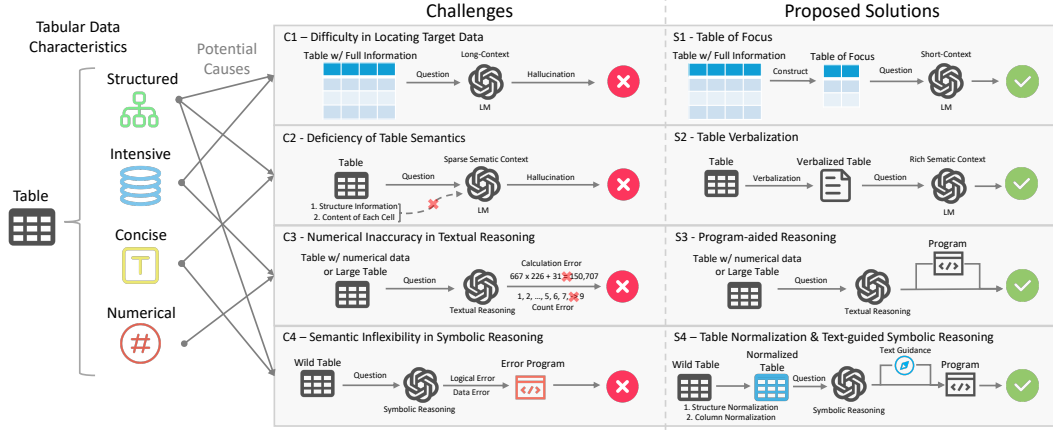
Tabular Data Characteristics

Potential Causes

Table

Structured

Intensive

Concise

Numerical

Challenges

C1 – Difficulty in Locating Target Data

Table w/ Full Information

Question

Long-Context

LM

Hallucination

C2 - Deficiency of Table Semantics

Table

1. Structure Information
2. Content of Each Cell

Question

Sparse Sematic Context

LM

Hallucination

C3 - Numerical Inaccuracy in Textual Reasoning

Table w/ numerical data or Large Table

Question

Textual Reasoning

Calculation Error
667 x 226 + 31 = 150,707

1, 2, ..., 5, 6, 7, 9
Count Error

C4 – Semantic Inflexibility in Symbolic Reasoning

Wild Table

Question

Symbolic Reasoning

Logical Error
Data Error

Error Program

Proposed Solutions

S1 - Table of Focus

Table w/ Full Information

Construct

Table of Focus

Question

Short-Context

LM

S2 - Table Verbalization

Table

Verbalization

Verbalized Table

Question

Rich Sematic Context

LM

S3 - Program-aided Reasoning

Table w/ numerical data or Large Table

Question

Textual Reasoning

Program

S4 – Table Normalization & Text-guided Symbolic Reasoning

Wild Table

Normalized Table

1. Structure Normalization
2. Column Normalization

Question

Symbolic Reasoning

Text Guidance

Program